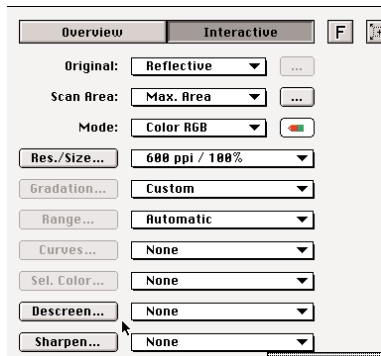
Overview | Interactive | F

Original: Reflective ...

Scan Area: Max. Area ...

Mode: Color RGB

Res./Size... 600 ppi / 100%

Gradation... Custom

Range... Automatic

Curves... None

Sel. Color... None

Descreen... None

Sharpen... None